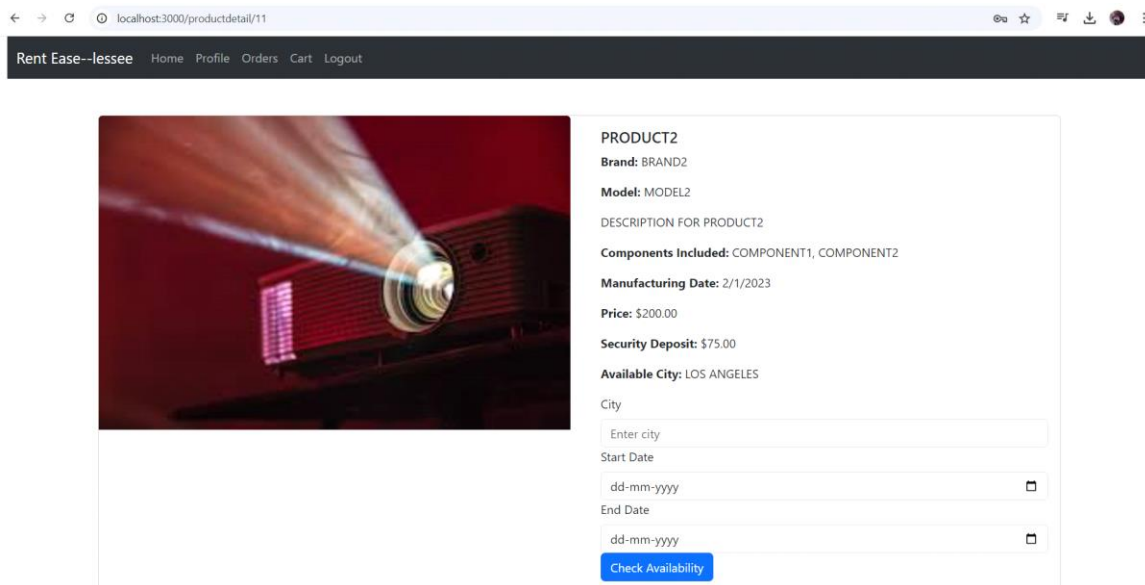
localhost:3000/productdetail/11

Rent Ease--lessee Home Profile Orders Cart Logout

PRODUCT2

**Brand:** BRAND2

**Model:** MODEL2

DESCRIPTION FOR PRODUCT2

**Components Included:** COMPONENT1, COMPONENT2

**Manufacturing Date:** 2/1/2023

**Price:** $200.00

**Security Deposit:** $75.00

**Available City:** LOS ANGELES

City

Enter city

Start Date

dd-mm-yyyy

End Date

dd-mm-yyyy

Check Availability